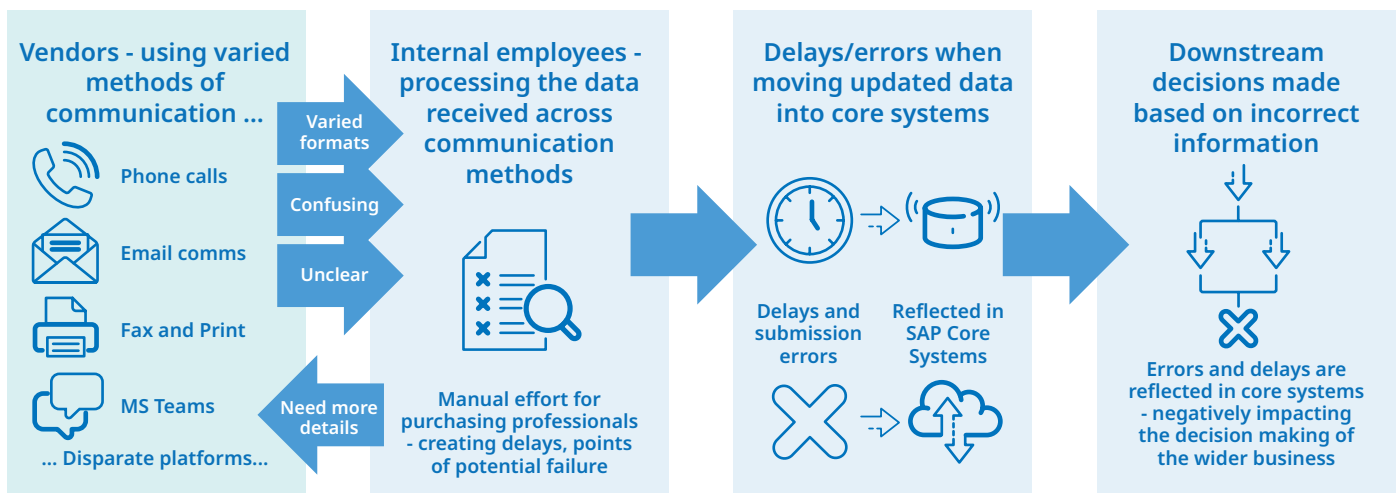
Vendors - using varied methods of communication ...

Phone calls

Email comms

Fax and Print

MS Teams

... Disparate platforms...

Varied formats

Confusing

Unclear

Need more details

Internal employees - processing the data received across communication methods

Manual effort for purchasing professionals - creating delays, points of potential failure

Delays/errors when moving updated data into core systems

Delays and submission errors

Reflected in SAP Core Systems

Downstream decisions made based on incorrect information

Errors and delays are reflected in core systems - negatively impacting the decision making of the wider business